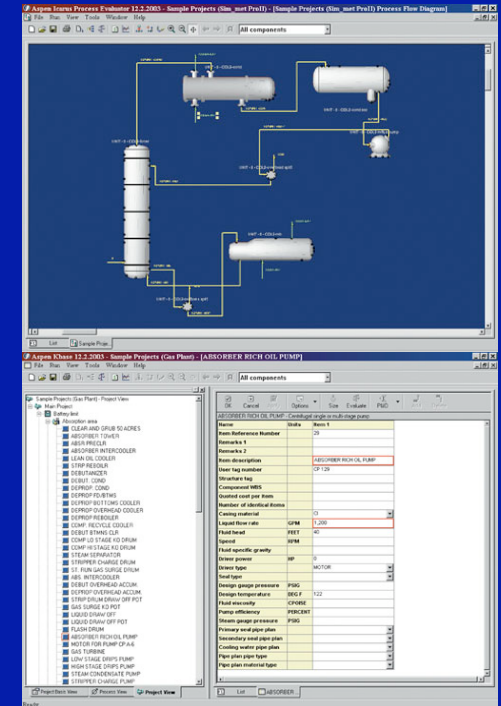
Aspen Icarus Process Evaluator 12.2.2003 - Sample Projects (Sim_met ProII) - [Sample Projects (Sim_met ProII) Process Flow Diagram]
File Run View Tools Window Help
All components

List
Sample Proje...

Aspen Kbase 12.2.2003 - Sample Projects (Gas Plant) - [ABSORBER RICH OIL PUMP]
File Run View Tools Window Help
All components

Sample Projects (Gas Plant) - Project View
Main Project
Refinery-test
Absorption area
CLEAR AND GRUB 50 ACRES
ABSORBER TOWER
ABSR PRECLR
ABSORBER INTERCOOLER
LEAN OIL COOLER
STRIP REBOILR
DEBUTANIZER
DEBUT. COND
DEPROP. COND
DEPROP FD/BTMS
DEPROP BOTTOMS COOLER
DEPROP OVERHEAD COOLER
DEPROP REBOILER
COMP. RECYCLE COOLER
DEBUT BTMS CLR
COMP LO STAGE KO DRUM
COMP HI STAGE KO DRUM
STEAM SEPARATOR
STRIPPER CHARGE DRUM
ST. RUN GAS SURGE DRUM
ABS. INTERCOOLER
DEBUT OVERHEAD ACCUM.
DEPROP OVERHEAD ACCUM.
STRIP DRUM DRAW OFF POT
GAS SURGE KO POT
LIQUID DRAW OFF
LIQUID DRAW OFF POT
FLASH DRUM
ABSORBER RICH OIL PUMP
MOTOR FOR PUMP CP A-6
GAS TURBINE
LOW STAGE DRIPS PUMP
HIGH STAGE DRIPS PUMP
STEAM CONDENSATE PUMP
STRIPPER CHARGE PUMP

Project Basis View | Process View | Project View

OK Cancel Apply Options Size Evaluate P&ID

ABSORBER RICH OIL PUMP - Centrifugal single or multi-stage pump

| Name | Units | Item 1 |
|---|---|---|
| Item Reference Number | | 29 |
| Remarks 1 | | |
| Remarks 2 | | |
| Item description | | ABSORBER RICH OIL PUMP |
| User tag number | | CP 129 |
| Structure tag | | |
| Component WBS | | |
| Quoted cost per item | | |
| Number of identical items | | |
| Casing material | | CI |
| Liquid flow rate | GPM | 1,200 |
| Fluid head | FEET | 40 |
| Speed | RPM | |
| Fluid specific gravity | | |
| Driver power | HP | 0 |
| Driver type | | MOTOR |
| Seal type | | |
| Design gauge pressure | PSIG | |
| Design temperature | DEG F | 122 |
| Fluid viscosity | CPOISE | |
| Pump efficiency | PERCENT | |
| Steam gauge pressure | PSIG | |
| Primary seal pipe plan | | |
| Secondary seal pipe plan | | |
| Cooling water pipe plan | | |
| Pipe plan pipe type | | |
| Pipe plan material type | | |

List
ABSORBER...
Ready